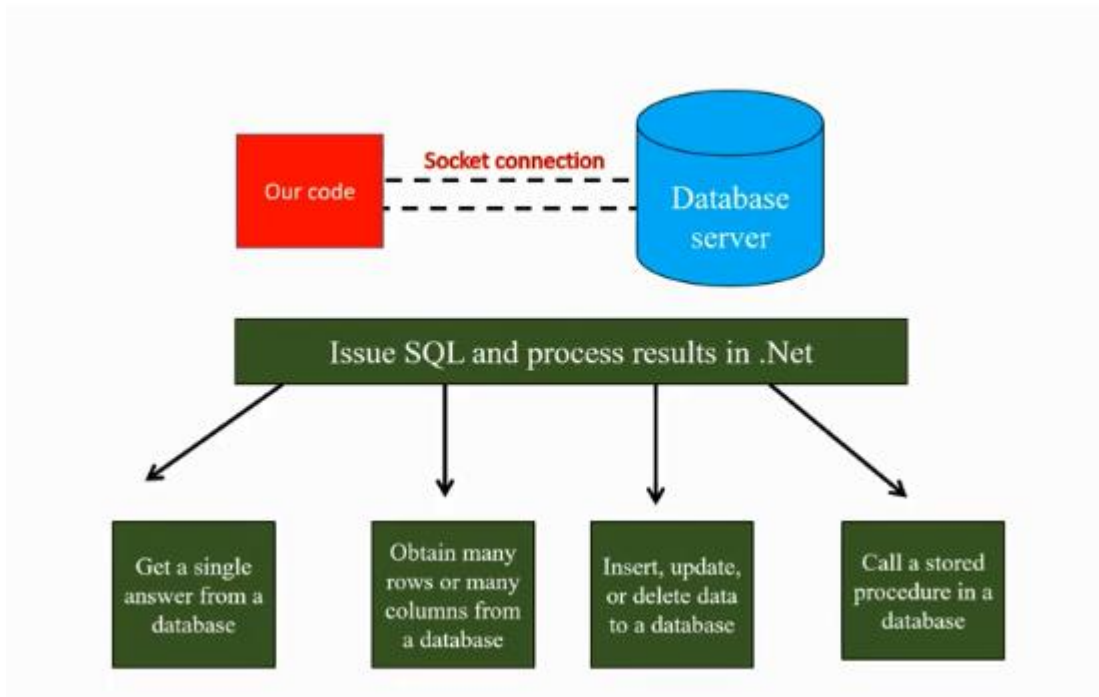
Our code

Socket connection

Database server

Issue SQL and process results in .Net

Get a single answer from a database

Obtain many rows or many columns from a database

Insert, update, or delete data to a database

Call a stored procedure in a database